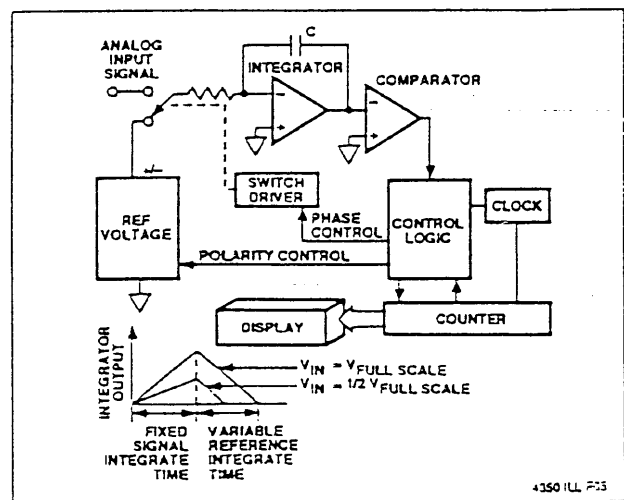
ANALOG INPUT SIGNAL

C

INTEGRATOR

COMPARATOR

-

+

-

+

REF VOLTAGE

SWITCH DRIVER

PHASE CONTROL

CONTROL LOGIC

CLOCK

POLARITY CONTROL

DISPLAY

COUNTER

INTEGRATOR OUTPUT

$V_{IN} = V_{FULL\ SCALE}$

$V_{IN} = 1/2\ V_{FULL\ SCALE}$

FIXED SIGNAL INTEGRATE TIME

VARIABLE REFERENCE INTEGRATE TIME

4350 ILL F03